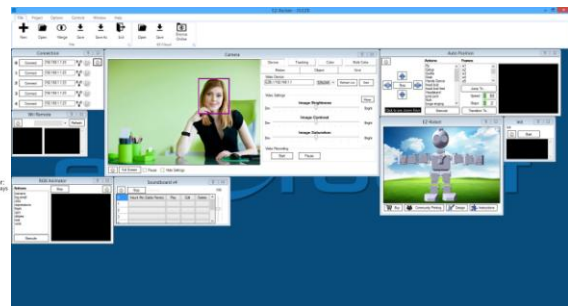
EZ-Builder

File Project Options Cloud Window Help

New Open Merge Save Save As Exit Open Save Browse Online

Connection

Connect

Connect

Connect

Connect

Connect

Camera

Stop

Tracking

Color

Multi Color

Motion

Object

Glyph

Image Brightness

Image Contrast

Image Saturation

Video Recording

Start

Pause

Auto Position

Actions

Frames

Stop

EZ-Robot

SoundBoard v4

Play

RSS Reader

Play

Remove

Add